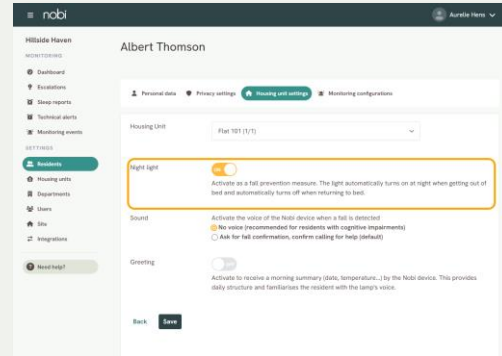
nobi

Aurelie Hens

Hillside Haven

MONITORING

Dashboard

Escalations

Sleep reports

Technical alerts

Monitoring events

SETTINGS

Residents

Housing units

Departments

Users

Site

Integrations

Need help?

Albert Thomson

Personal data

Privacy settings

Housing unit settings

Monitoring configurations

Housing Unit

Flat 101 (1/1)

Night light

ON

Activate as a fall prevention measure. The light automatically turns on at night when getting out of bed and automatically turns off when returning to bed.

Sound

Activate the voice of the Nobi device when a fall is detected

No voice (recommended for residents with cognitive impairments)

Ask for fall confirmation, confirm calling for help (default)

Greeting

OFF

Activate to receive a morning summary (date, temperature...) by the Nobi device. This provides daily structure and familiarises the resident with the lamp's voice.

Back

Save